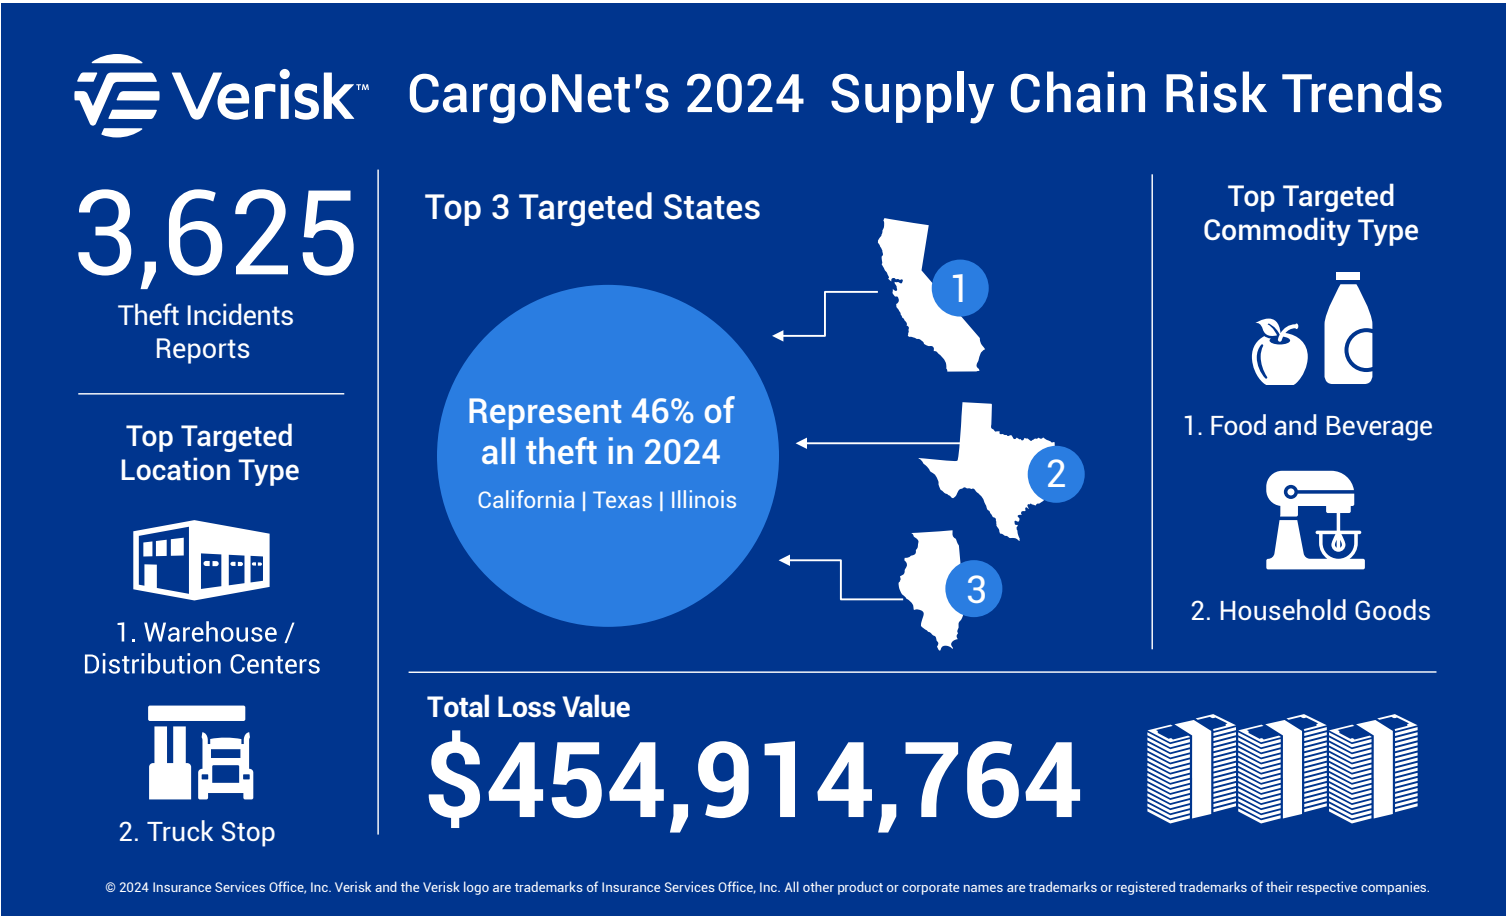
Verisk™ CargoNet's 2024 Supply Chain Risk Trends

3,625
Theft Incidents Reports

Top Targeted Location Type

1. Warehouse / Distribution Centers

2. Truck Stop

Top 3 Targeted States

Represent 46% of all theft in 2024
California | Texas | Illinois

1

2

3

Top Targeted Commodity Type

1. Food and Beverage

2. Household Goods

Total Loss Value
$454,914,764

© 2024 Insurance Services Office, Inc. Verisk and the Verisk logo are trademarks of Insurance Services Office, Inc. All other product or corporate names are trademarks or registered trademarks of their respective companies.